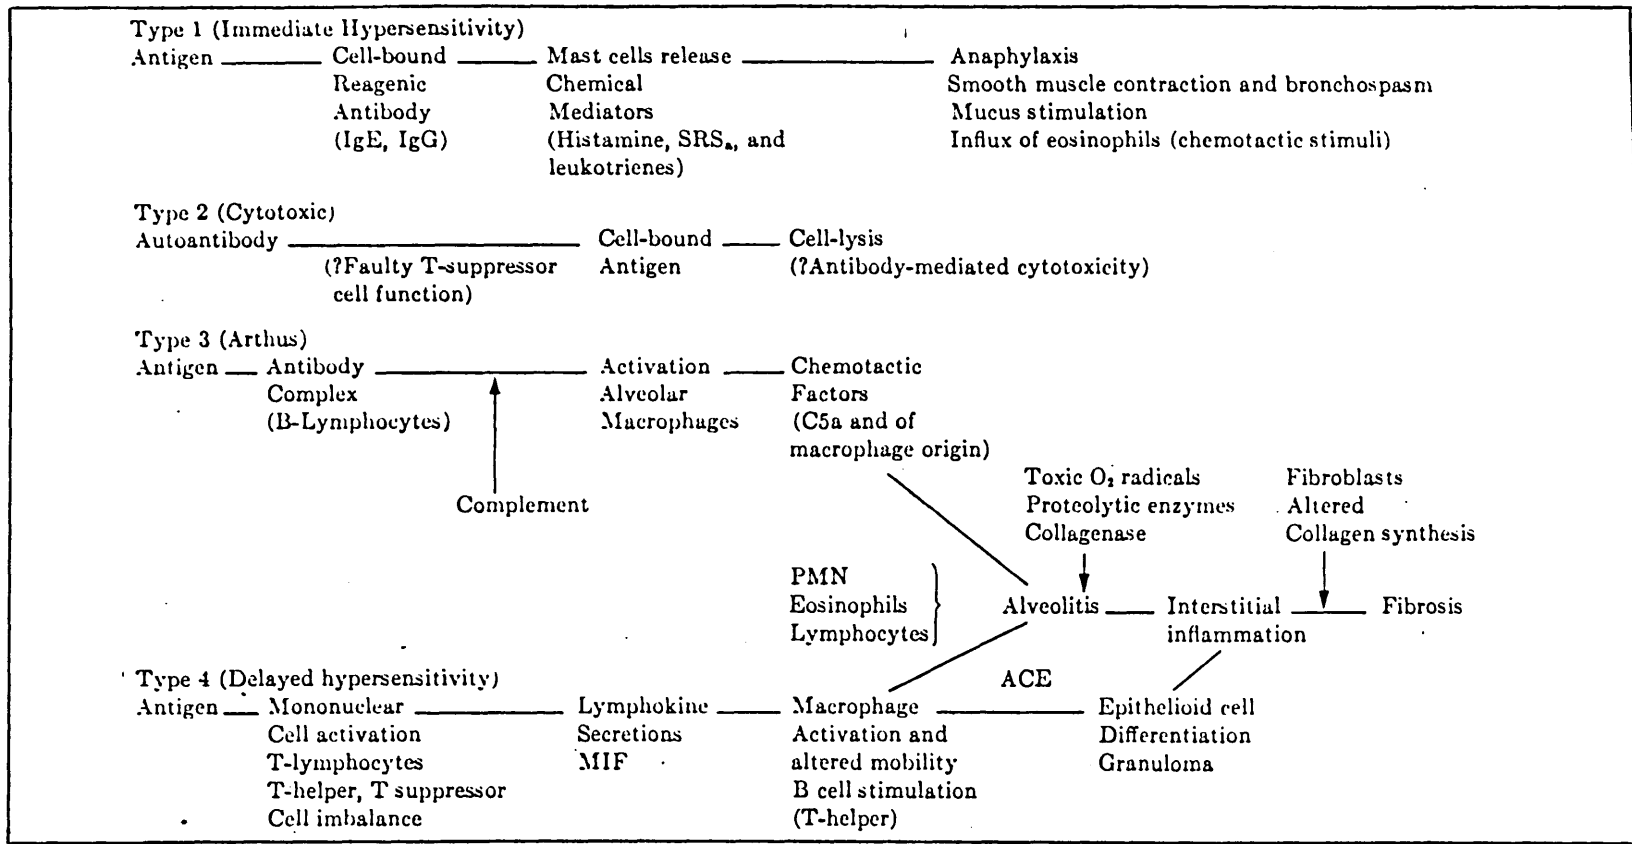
Type 1 (Immediate Hypersensitivity)

Antigen — Cell-bound Reagenic Antibody (IgE, IgG) — Mast cells release Chemical Mediators (Histamine, $SRS_a$, and leukotrienes) — Anaphylaxis Smooth muscle contraction and bronchospasm Mucus stimulation Influx of eosinophils (chemotactic stimuli)

Type 2 (Cytotoxic)

Autoantibody — (?Faulty T-suppressor cell function) — Cell-bound Antigen — Cell-lysis (?Antibody-mediated cytotoxicity)

Type 3 (Arthus)

Antigen — Antibody Complex (B-Lymphocytes) — Activation Alveolar Macrophages — Chemotactic Factors (C5a and of macrophage origin)

Complement

Toxic $O_2$ radicals Proteolytic enzymes Collagenase

Fibroblasts Altered Collagen synthesis

PMN Eosinophils Lymphocytes

Alveolitis — Interstitial inflammation — Fibrosis

ACE

Type 4 (Delayed hypersensitivity)

Antigen — Mononuclear Cell activation T-lymphocytes T-helper, T suppressor Cell imbalance — Lymphokine Secretions MIF — Macrophage Activation and altered mobility B cell stimulation (T-helper) — Epithelioid cell Differentiation Granuloma